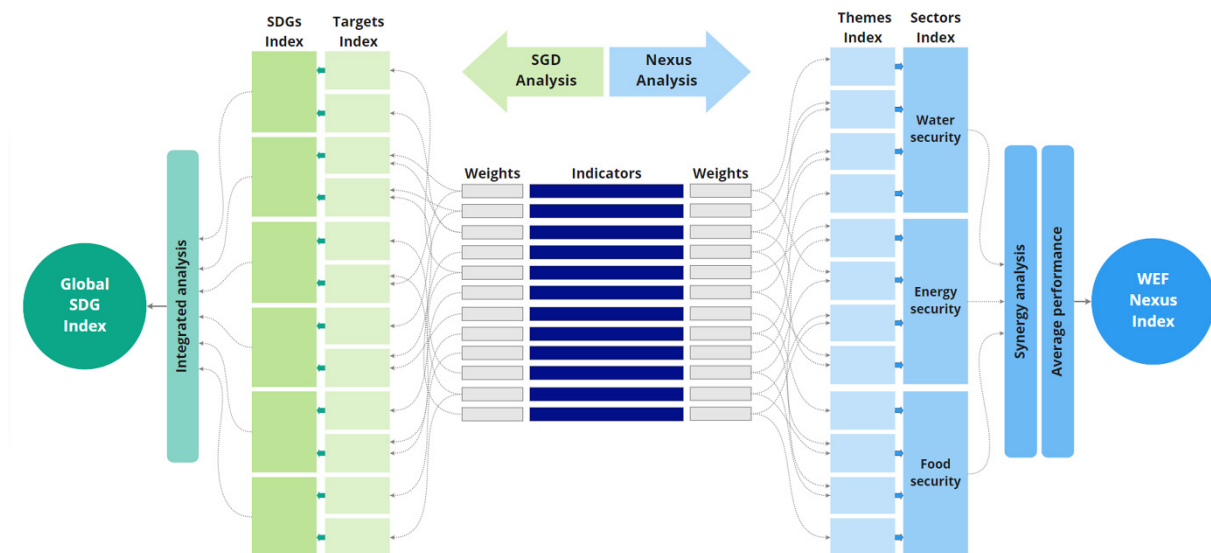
SDGs Index

Targets Index

SGD Analysis

Nexus Analysis

Themes Index

Sectors Index

Water security

Weights

Indicators

Weights

Global SDG Index

Integrated analysis

Energy security

Synergy analysis

Average performance

WEF Nexus Index

Food security